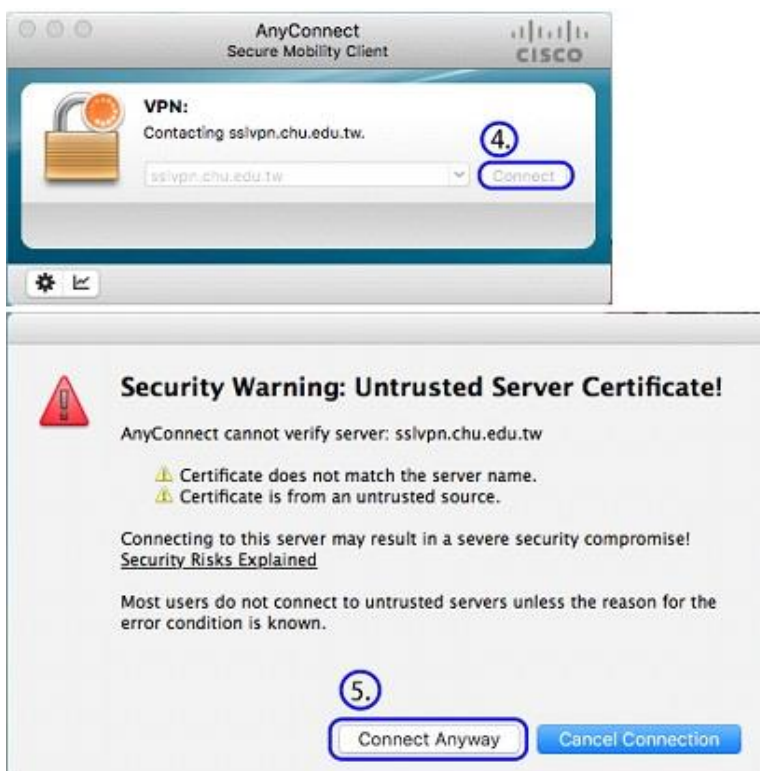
AnyConnect
Secure Mobility Client

CISCO

VPN:
Contacting sslvpn.chu.edu.tw.

4.

sslvpn.chu.edu.tw

Connect

Security Warning: Untrusted Server Certificate!

AnyConnect cannot verify server: sslvpn.chu.edu.tw

Certificate does not match the server name.
Certificate is from an untrusted source.

Connecting to this server may result in a severe security compromise!
Security Risks Explained

Most users do not connect to untrusted servers unless the reason for the error condition is known.

5.

Connect Anyway

Cancel Connection